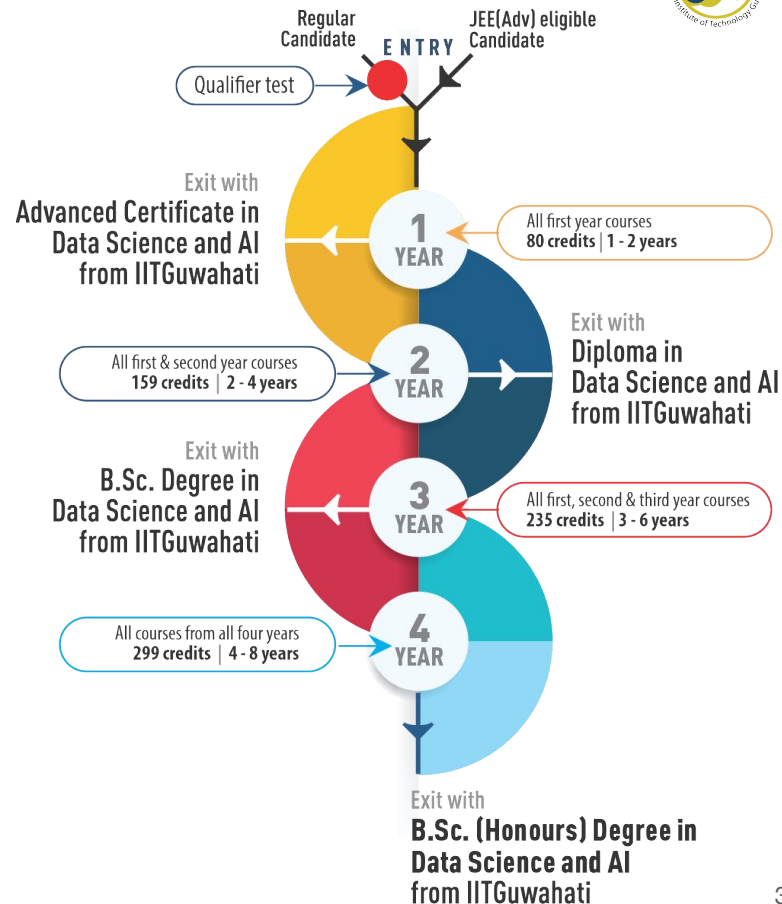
Regular Candidate

ENTRY

JEE(Adv) eligible Candidate

Qualifier test

Exit with
Advanced Certificate in Data Science and AI from IITGuwahati

1 YEAR

All first year courses
80 credits | 1 - 2 years

Exit with
Diploma in Data Science and AI from IITGuwahati

All first & second year courses
159 credits | 2 - 4 years

2 YEAR

Exit with
B.Sc. Degree in Data Science and AI from IITGuwahati

3 YEAR

All first, second & third year courses
235 credits | 3 - 6 years

All courses from all four years
299 credits | 4 - 8 years

4 YEAR

Exit with
B.Sc. (Honours) Degree in Data Science and AI from IITGuwahati

3